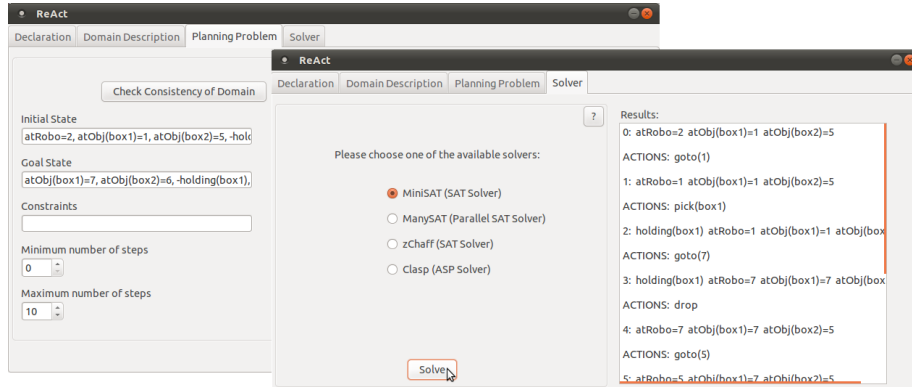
ReAct

Declaration | Domain Description | Planning Problem | Solver

Check Consistency of Domain

Initial State

atRobo=2, atObj(box1)=1, atObj(box2)=5, -hold

Goal State

atObj(box1)=7, atObj(box2)=6, -holding(box1),

Constraints

Minimum number of steps

0

Maximum number of steps

10

ReAct

Declaration | Domain Description | Planning Problem | Solver

?

Please choose one of the available solvers:

MiniSAT (SAT Solver)

ManySAT (Parallel SAT Solver)

zChaff (SAT Solver)

Clasp (ASP Solver)

Solve

Results:

0: atRobo=2 atObj(box1)=1 atObj(box2)=5

ACTIONS: goto(1)

1: atRobo=1 atObj(box1)=1 atObj(box2)=5

ACTIONS: pick(box1)

2: holding(box1) atRobo=1 atObj(box1)=1 atObj(box

ACTIONS: goto(7)

3: holding(box1) atRobo=7 atObj(box1)=7 atObj(box

ACTIONS: drop

4: atRobo=7 atObj(box1)=7 atObj(box2)=5

ACTIONS: goto(5)

5: atRobo=5 atObj(box1)=7 atObj(box2)=5